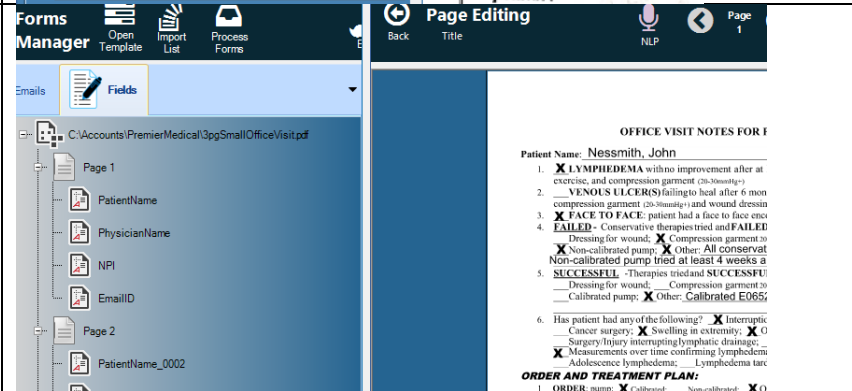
Forms Manager
Open Template
Import List
Process Forms
E

Emails
Fields

C:\Accounts\PremierMedical\3pgSmallOfficeVisit.pdf
Page 1
PatientName
PhysicianName
NPI
EmailID
Page 2
PatientName_0002

Back
Page Editing
Title
NLP
Page 1

OFFICE VISIT NOTES FOR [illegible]

Patient Name: Nessmith, John

1. X LYMPHEDEMA withno improvement after at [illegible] exercise, and compression garment (20-30mmHg+)
2. ___VENOUS ULCER(S) failing to heal after 6 mon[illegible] compression garment (20-30mmHg+) and wound dressin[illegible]
3. X FACE TO FACE: patient had a face to face enc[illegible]
4. FAILED - Conservative therapies tried and FAILED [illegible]
___Dressing for wound; X Compression garment 20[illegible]
X Non-calibrated pump; X Other: All conservat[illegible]
Non-calibrated pump tried at least 4 weeks a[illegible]
5. SUCCESSFUL -Therapies tried and SUCCESSFU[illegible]
___Dressing for wound; ___Compression garment 20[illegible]
___Calibrated pump; X Other: Calibrated E065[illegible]

6. Has patient had any of the following? X Interruptio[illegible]
___Cancer surgery; X Swelling in extremity; X O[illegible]
___Surgery/Injury interrupting lymphatic drainage; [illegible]
X Measurements over time confirming lymphedem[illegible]
___Adolescence lymphedema; ___Lymphedema tar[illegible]

ORDER AND TREATMENT PLAN:
1. ORDER: pump: X Calibrated; ___Non-calibrated; X O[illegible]